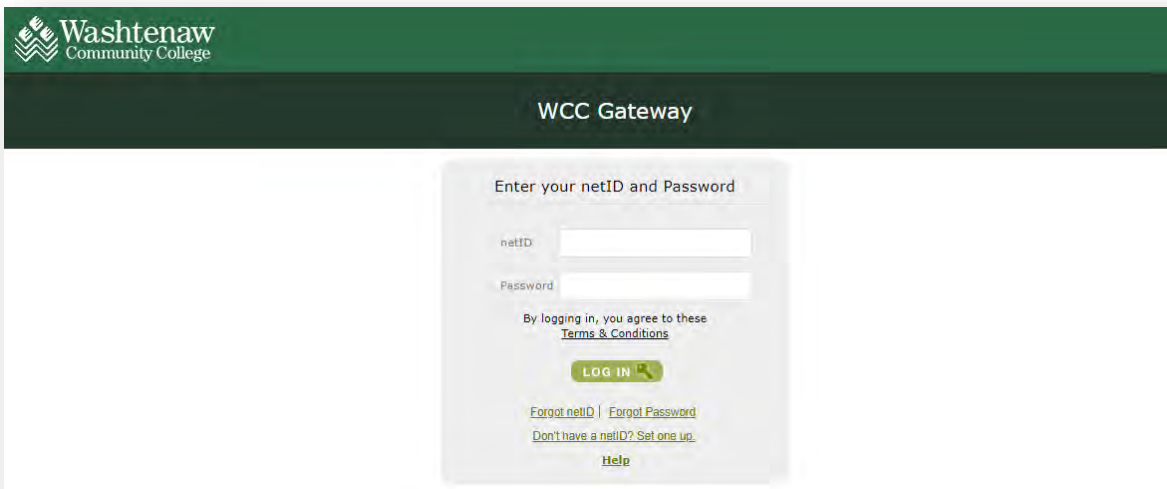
Washtenaw Community College

WCC Gateway

Enter your netID and Password

netID

Password

By logging in, you agree to these Terms & Conditions

LOG IN

Forgot netID | Forgot Password

Don't have a netID? Set one up.

Help